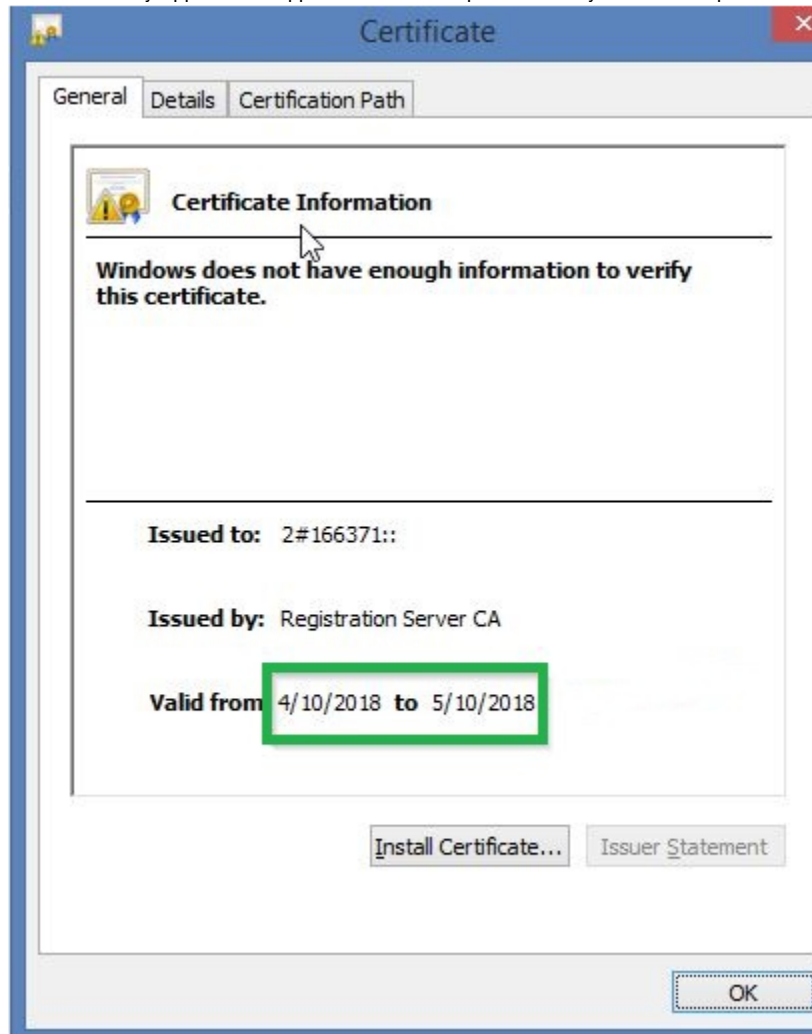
Certificate

General | Details | Certification Path

Certificate Information

Windows does not have enough information to verify this certificate.

Issued to: 2#166371::

Issued by: Registration Server CA

Valid from 4/10/2018 to 5/10/2018

Install Certificate... | Issuer Statement

OK